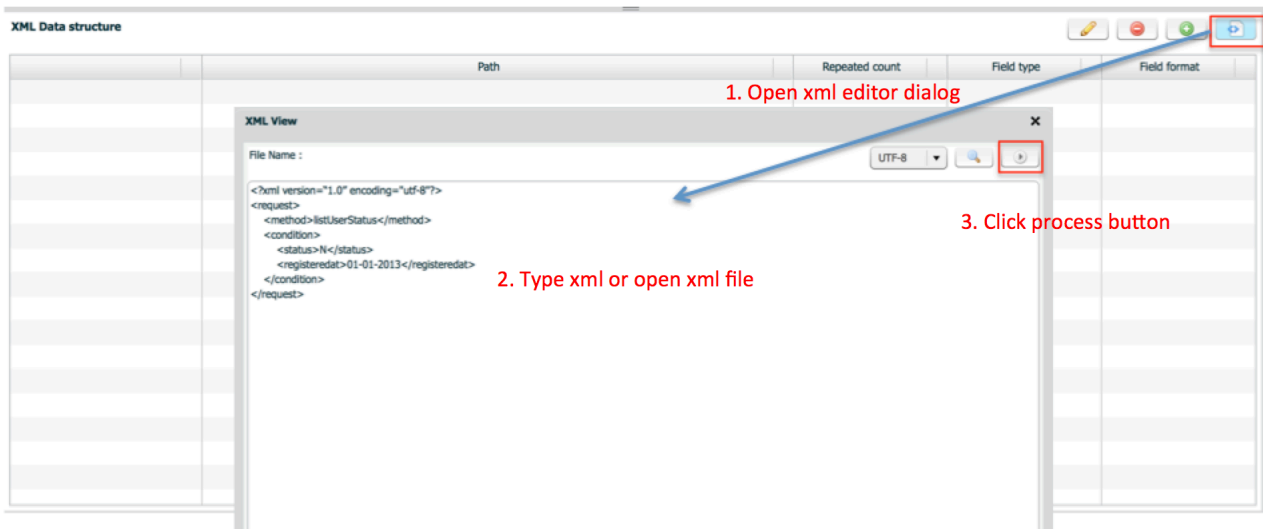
XML Data structure

| | Path | Repeated count | Field type | Field format |
|---|---|---|---|---|

1. Open xml editor dialog

XML View

File Name :

UTF-8

<?xml version="1.0" encoding="utf-8"?>
<request>
<method>listUserStatus</method>
<condition>
<status>N</status>
<registeredat>01-01-2013</registeredat>
</condition>
</request>

3. Click process button

2. Type xml or open xml file